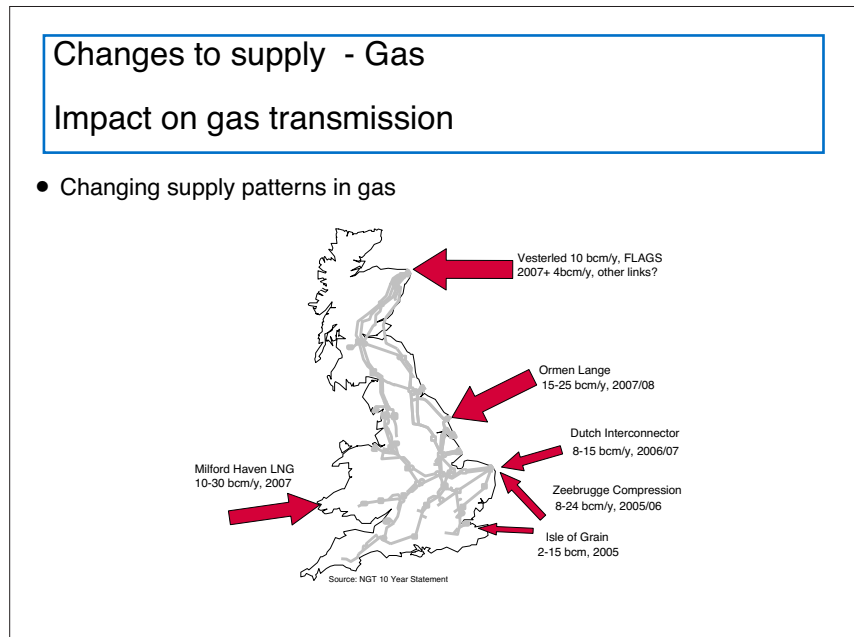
Changes to supply - Gas

Impact on gas transmission

• Changing supply patterns in gas

Vesterled 10 bcm/y, FLAGS 2007+ 4bcm/y, other links?

Ormen Lange 15-25 bcm/y, 2007/08

Dutch Interconnector 8-15 bcm/y, 2006/07

Milford Haven LNG 10-30 bcm/y, 2007

Zeebrugge Compression 8-24 bcm/y, 2005/06

Isle of Grain 2-15 bcm, 2005

Source: NGT 10 Year Statement